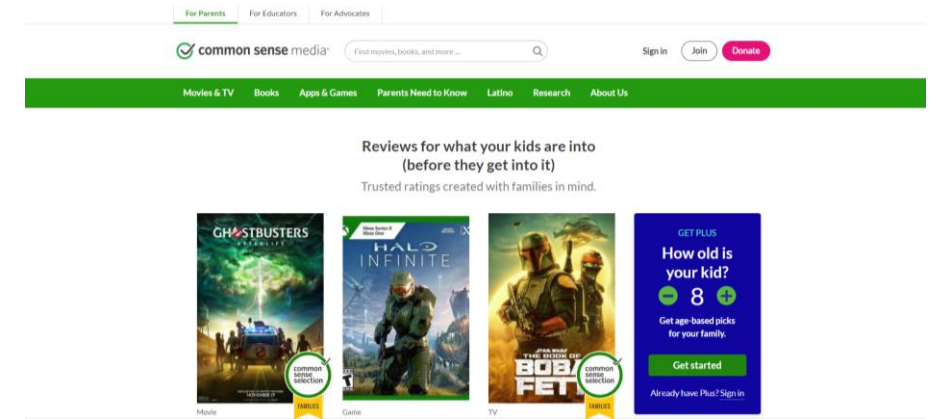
For Parents For Educators For Advocates

common sense media®

Find movies, books, and more ...

Sign in Join Donate

Movies & TV Books Apps & Games Parents Need to Know Latino Research About Us

Reviews for what your kids are into (before they get into it)

Trusted ratings created with families in mind.

GHOSTBUSTERS AFTERLIFE

NOVEMBER 19

common sense selection

FAMILIES

Movie

Xbox Series X Xbox One

HALO INFINITE

Game

STAR WARS THE BOOK OF BOBA FETT

common sense selection

FAMILIES

TV

GET PLUS

How old is your kid?

8

Get age-based picks for your family.

Get started

Already have Plus? Sign in